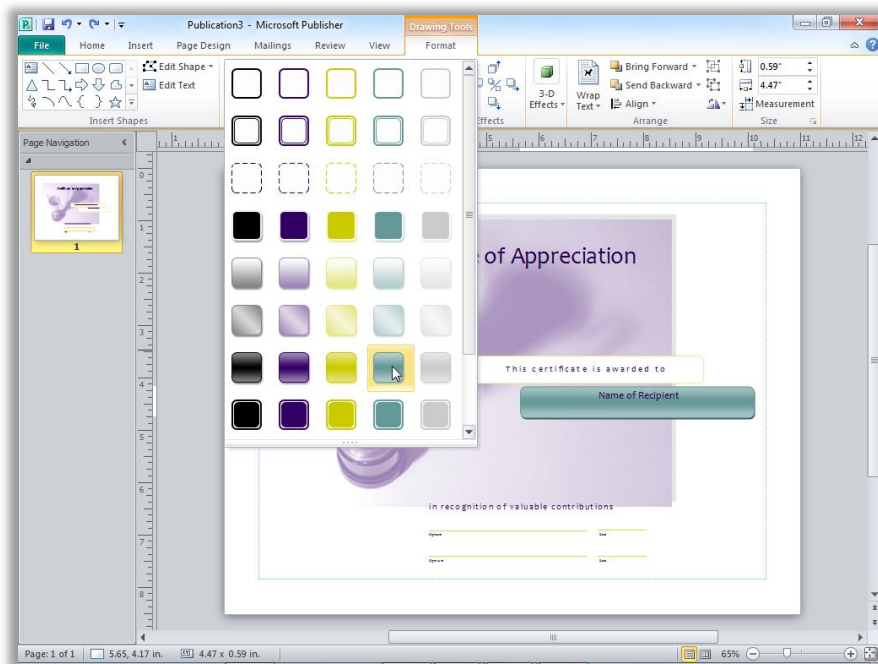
Publication3 - Microsoft Publisher

Drawing Tools

File Home Insert Page Design Mailings Review View Format

Edit Shape
Edit Text

Insert Shapes

3-D Effects
Effects

Wrap Text

Bring Forward
Send Backward
Align

Arrange

0.59"
4.47"
Measurement

Size

Page Navigation

1

e of Appreciation

This certificate is awarded to

Name of Recipient

in recognition of valuable contributions

Page: 1 of 1 5.65, 4.17 in. 4.47 x 0.59 in. 65%